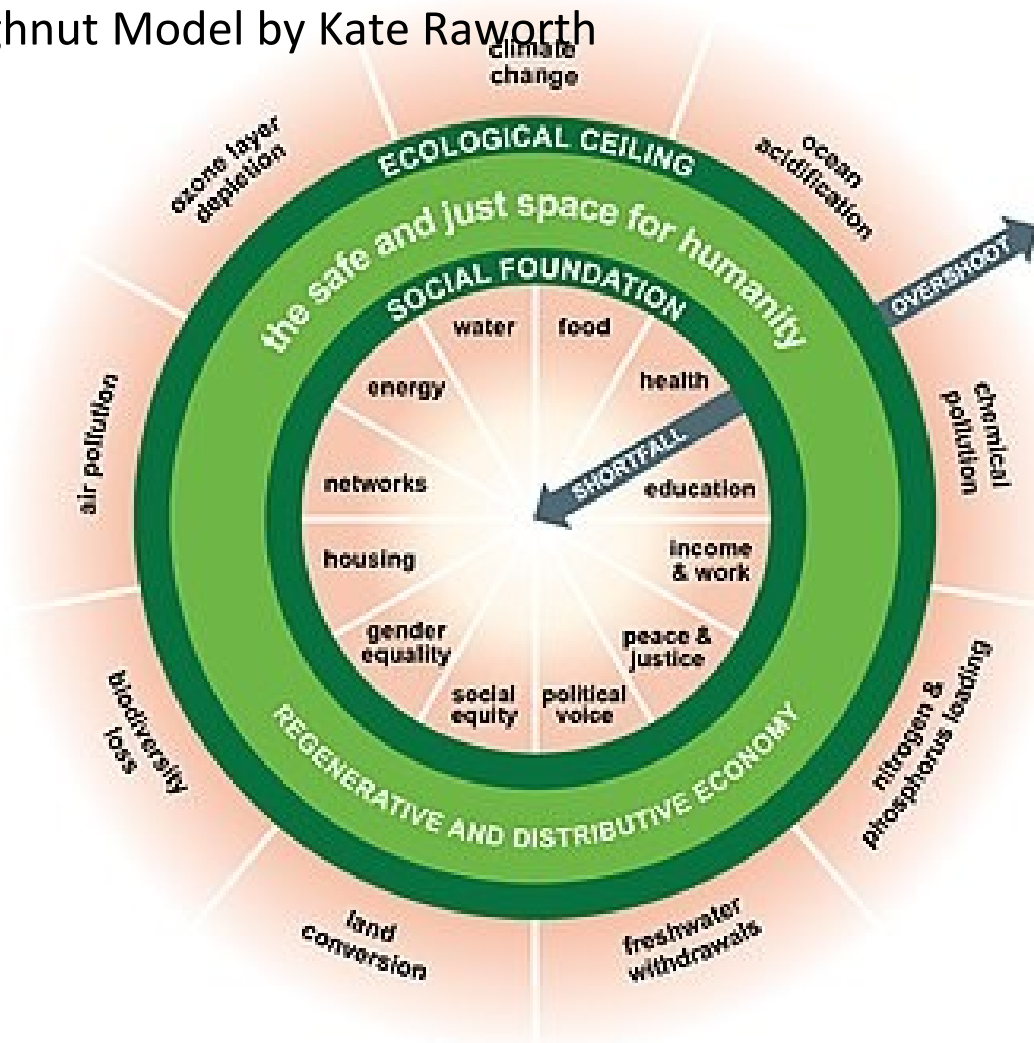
ghnut Model by Kate Raworth

climate change

ocean acidification

OVERSHOOT

chemical pollution

nitrogen & phosphorus loading

freshwater withdrawals

land conversion

biodiversity loss

air pollution

ozone layer depletion

ECOLOGICAL CEILING

the safe and just space for humanity

SOCIAL FOUNDATION

water

food

health

education

income & work

peace & justice

political voice

social equity

gender equality

housing

networks

energy

SHORTFALL

REGENERATIVE AND DISTRIBUTIVE ECONOMY